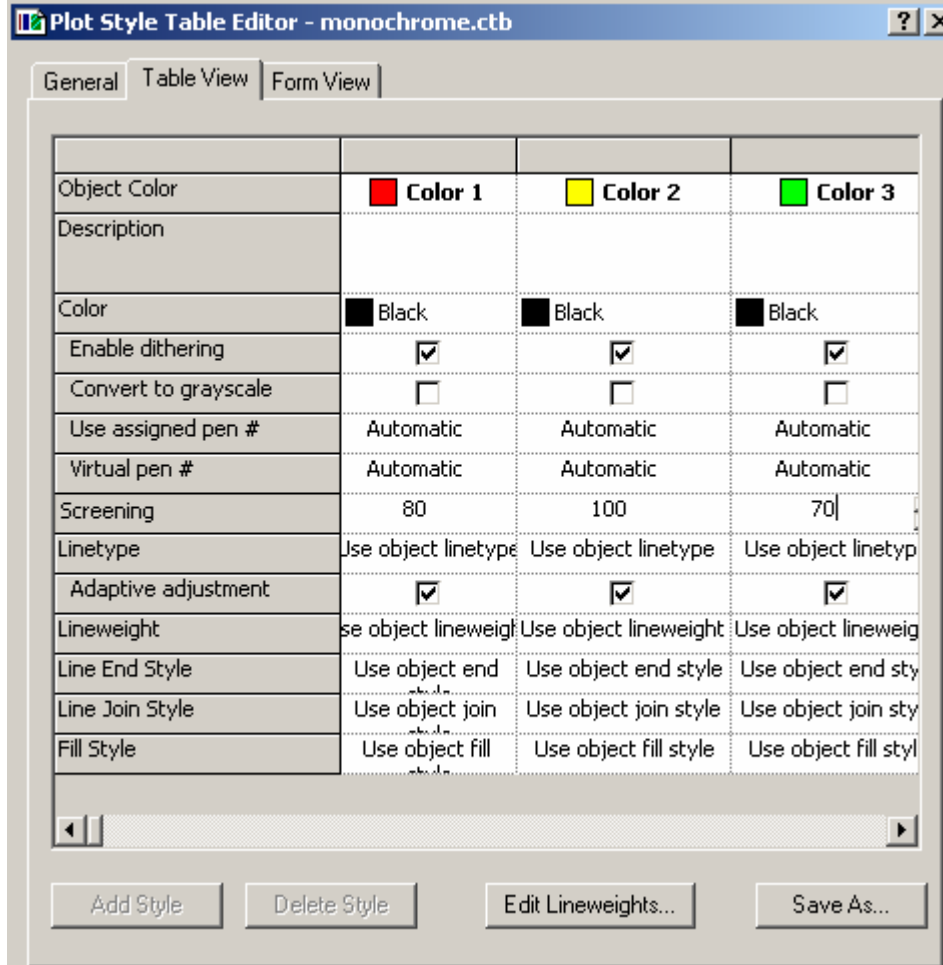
Plot Style Table Editor - monochrome.ctb

?

X

General | Table View | Form View

| | | | |
|---|---|---|---|
| Object Color | Color 1 | Color 2 | Color 3 |
| Description | | | |
| Color | Black | Black | Black |
| Enable dithering | ☑ | ☑ | ☑ |
| Convert to grayscale | ☐ | ☐ | ☐ |
| Use assigned pen # | Automatic | Automatic | Automatic |
| Virtual pen # | Automatic | Automatic | Automatic |
| Screening | 80 | 100 | 70 |
| Linetype | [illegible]se object linetype | Use object linetype | Use object linetyp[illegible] |
| Adaptive adjustment | ☑ | ☑ | ☑ |
| Lineweight | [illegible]se object lineweig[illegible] | Use object lineweight | Use object lineweig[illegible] |
| Line End Style | Use object end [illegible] | Use object end style | Use object end sty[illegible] |
| Line Join Style | Use object join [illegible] | Use object join style | Use object join sty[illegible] |
| Fill Style | Use object fill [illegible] | Use object fill style | Use object fill styl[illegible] |

Add Style

Delete Style

Edit Lineweights...

Save As...